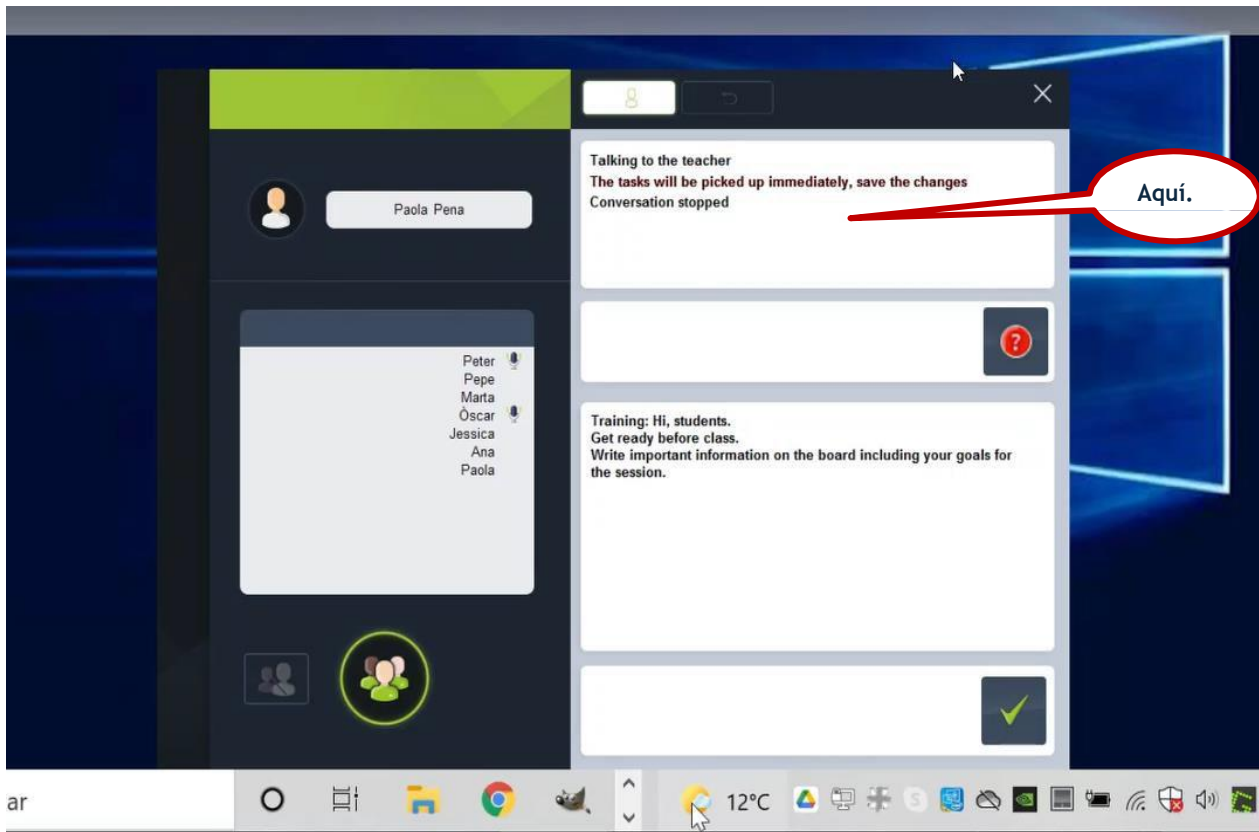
Paola Pena

Peter
Pepe
Marta
Òscar
Jessica
Ana
Paola

Talking to the teacher
The tasks will be picked up immediately, save the changes
Conversation stopped

Aquí.

Training: Hi, students.
Get ready before class.
Write important information on the board including your goals for the session.

ar

12°C